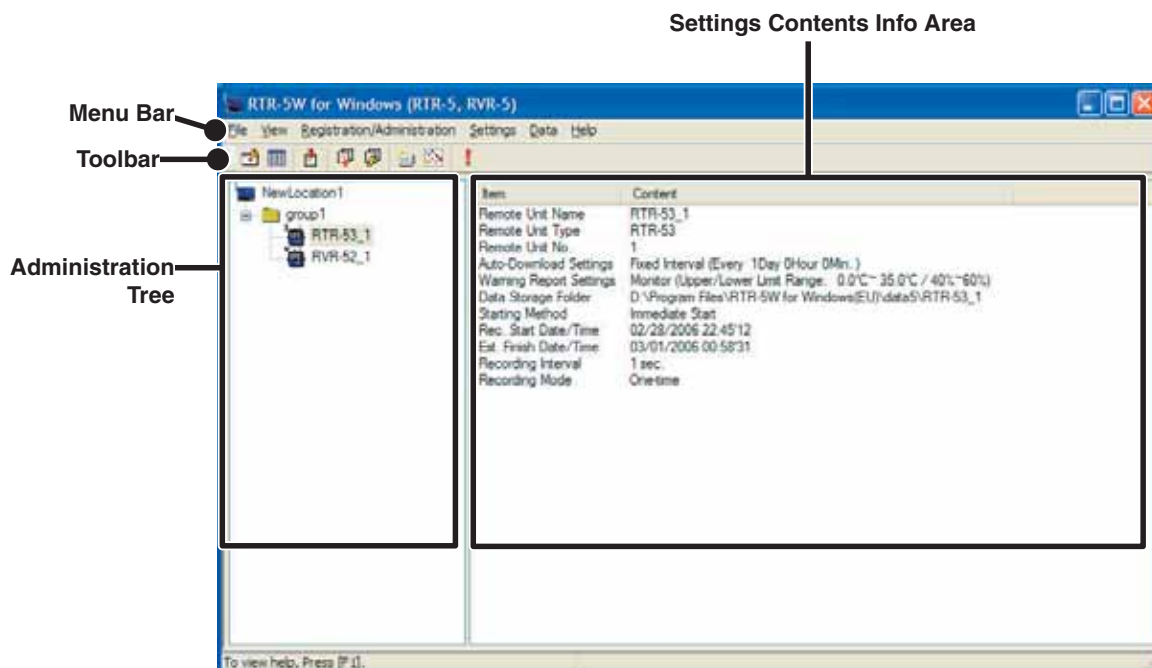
Settings Contents Info Area

Menu Bar

Toolbar

Administration Tree

RTR-5W for Windows (RTR-5, RVR-5)

File View Registration/Administration Settings Data Help

NewLocation1
group1
RTR-53_1
RVR-52_1

| Item | Content |
|---|---|
| Remote Unit Name | RTR-53_1 |
| Remote Unit Type | RTR-53 |
| Remote Unit No. | 1 |
| Auto-Download Settings | Fixed Interval (Every 1Day 0Hour 0Min.) |
| Warning Report Settings | Monitor (Upper/Lower Limit Range. 0.0℃~ 35.0℃ / 40%~60%) |
| Data Storage Folder | D:\Program Files\RTR-5W for Windows(EU)\data5\RTR-53_1 |
| Starting Method | Immediate Start |
| Rec. Start Date/Time | 02/28/2006 22:45'12 |
| Est. Finish Date/Time | 03/01/2006 00:58'31 |
| Recording Interval | 1 sec. |
| Recording Mode | One-time |

To view help, Press [F1].